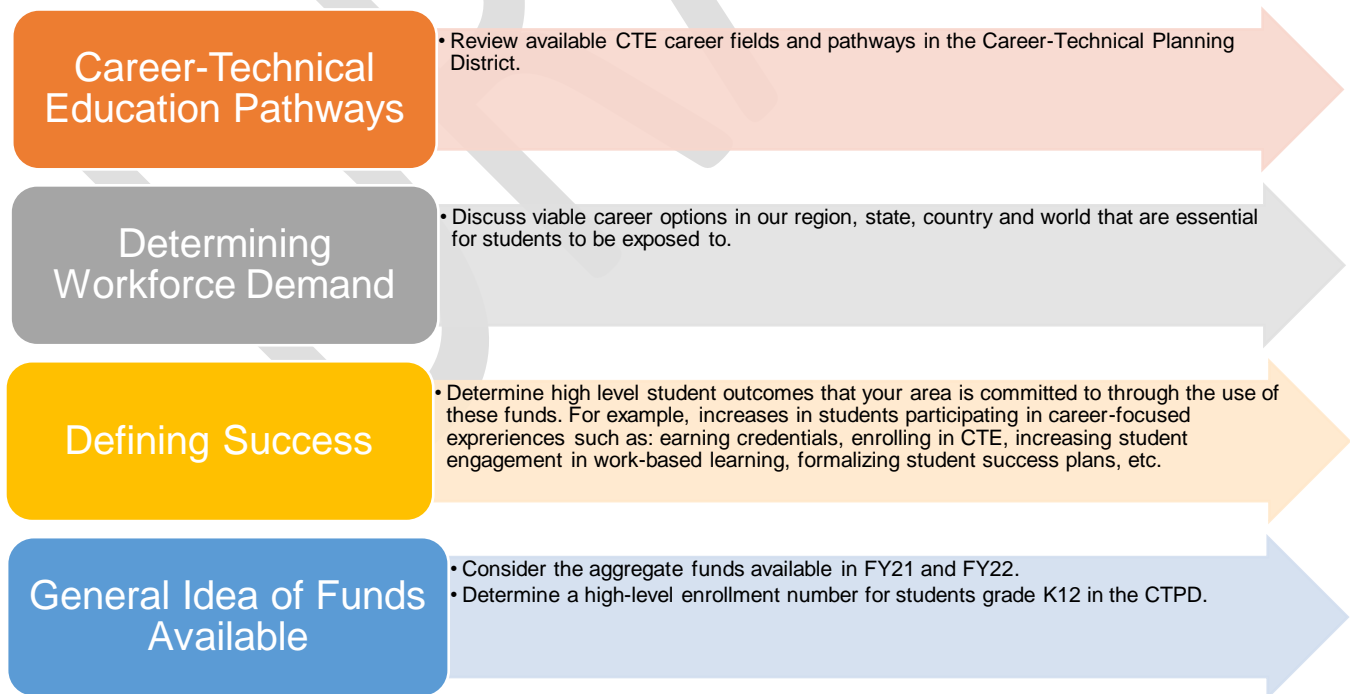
Career-Technical Education Pathways

• Review available CTE career fields and pathways in the Career-Technical Planning District.

Determining Workforce Demand

• Discuss viable career options in our region, state, country and world that are essential for students to be exposed to.

Defining Success

• Determine high level student outcomes that your area is committed to through the use of these funds. For example, increases in students participating in career-focused exprereinces such as: earning credentials, enrolling in CTE, increasing student engagement in work-based learning, formalizing student success plans, etc.

General Idea of Funds Available

• Consider the aggregate funds available in FY21 and FY22.
• Determine a high-level enrollment number for students grade K12 in the CTPD.